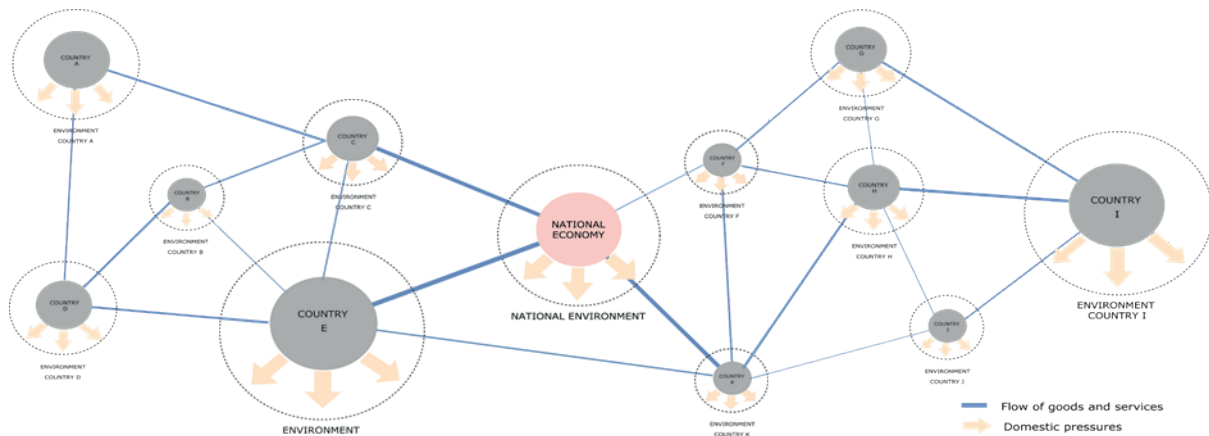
COUNTRY A

ENVIRONMENT COUNTRY A

COUNTRY C

ENVIRONMENT COUNTRY C

COUNTRY B

ENVIRONMENT COUNTRY B

COUNTRY D

ENVIRONMENT COUNTRY D

COUNTRY E

ENVIRONMENT

NATIONAL ECONOMY

NATIONAL ENVIRONMENT

COUNTRY F

ENVIRONMENT COUNTRY F

COUNTRY G

ENVIRONMENT COUNTRY G

COUNTRY H

ENVIRONMENT COUNTRY H

COUNTRY I

ENVIRONMENT COUNTRY I

COUNTRY J

ENVIRONMENT COUNTRY J

COUNTRY K

ENVIRONMENT COUNTRY K

Flow of goods and services

Domestic pressures